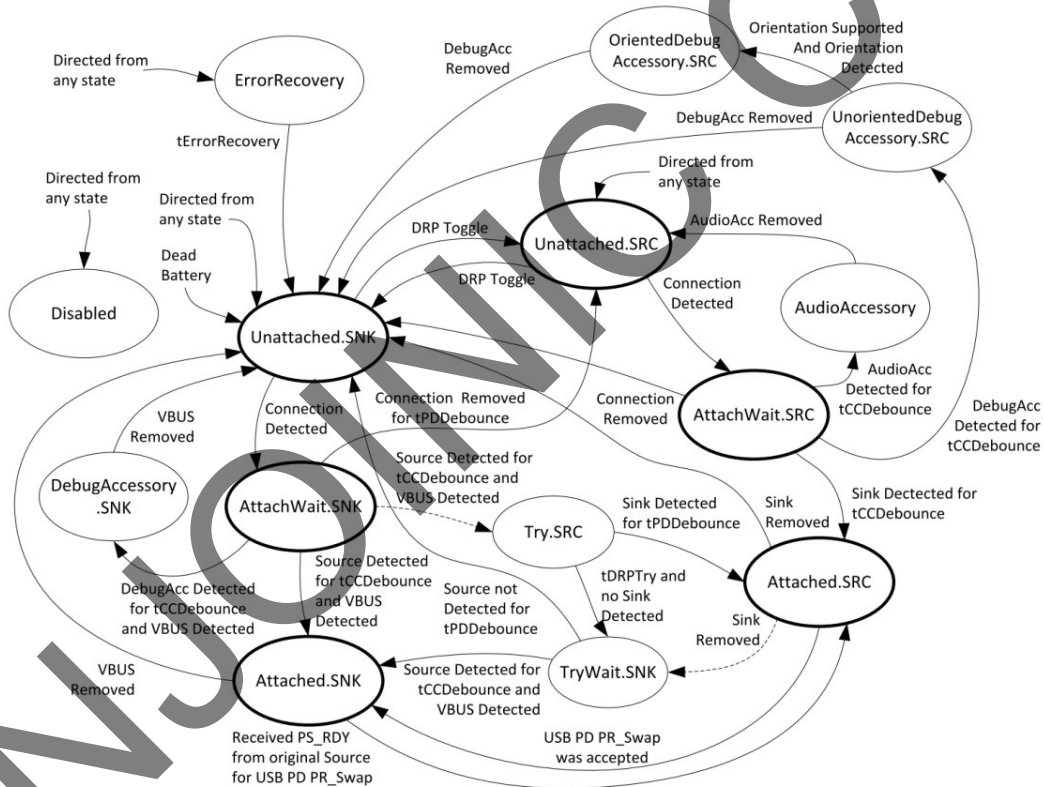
Directed from any state

ErrorRecovery

DebugAcc Removed

OrientedDebug Accessory.SRC

Orientation Supported And Orientation Detected

DebugAcc Removed

UnorientedDebug Accessory.SRC

tErrorRecovery

Directed from any state

Directed from any state

Directed from any state

DRP Toggle

Unattached.SRC

AudioAcc Removed

Dead Battery

DRP Toggle

Disabled

Unattached.SNK

Connection Detected

AudioAccessory

AudioAcc Detected for tCCDebounce

Connection Removed for tPDDebounce

Connection Removed

AttachWait.SRC

VBUS Removed

Connection Detected

DebugAcc Detected for tCCDebounce

Source Detected for tCCDebounce and VBUS Detected

DebugAccessory .SNK

AttachWait.SNK

Try.SRC

Sink Detected for tPDDebounce

Sink Removed

Sink Dectected for tCCDebounce

Source Detected for tCCDebounce and VBUS Detected

tDRPTry and no Sink Detected

Attached.SRC

DebugAcc Detected for tCCDebounce and VBUS Detected

Source not Detected for tPDDebounce

Sink Removed

VBUS Removed

Attached.SNK

Source Detected for tCCDebounce and VBUS Detected

TryWait.SNK

Received PS_RDY from original Source for USB PD PR_Swap

USB PD PR_Swap was accepted